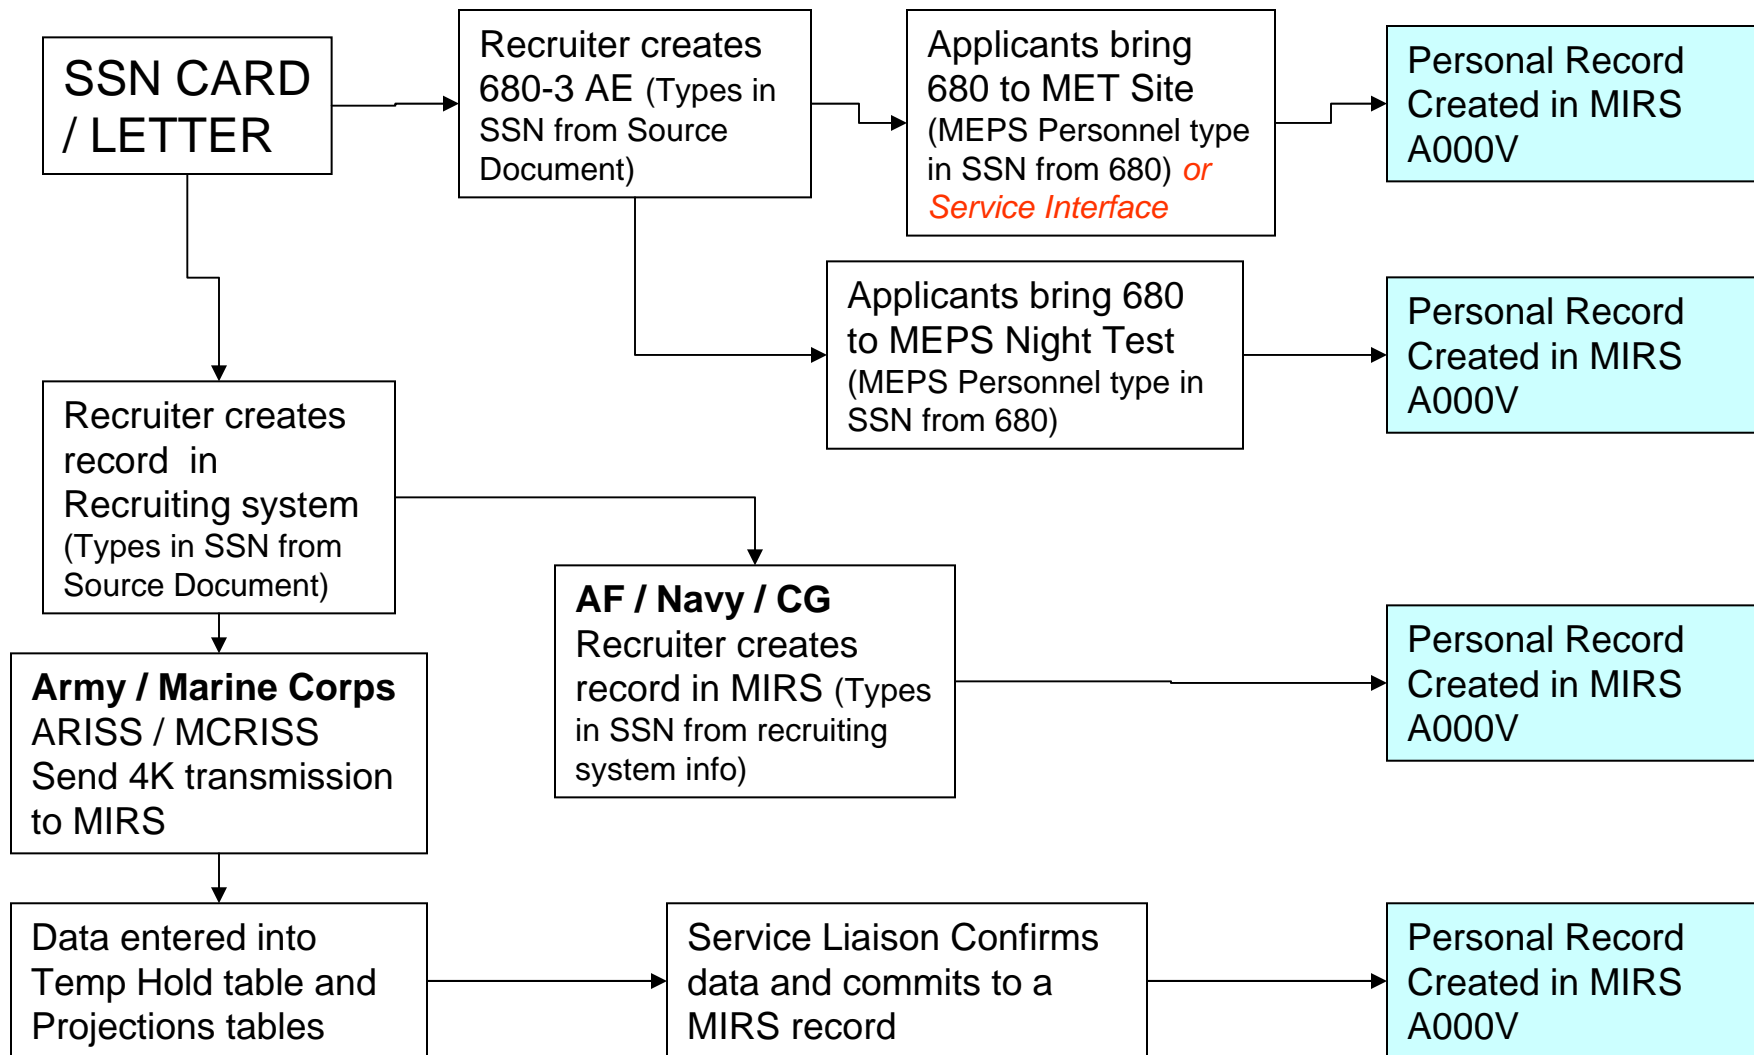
SSN CARD / LETTER

Recruiter creates 680-3 AE (Types in SSN from Source Document)

Applicants bring 680 to MET Site (MEPS Personnel type in SSN from 680) or Service Interface

Personal Record Created in MIRS A000V

Applicants bring 680 to MEPS Night Test (MEPS Personnel type in SSN from 680)

Personal Record Created in MIRS A000V

Recruiter creates record in Recruiting system (Types in SSN from Source Document)

AF / Navy / CG
Recruiter creates record in MIRS (Types in SSN from recruiting system info)

Personal Record Created in MIRS A000V

Army / Marine Corps
ARISS / MCRISS
Send 4K transmission to MIRS

Data entered into Temp Hold table and Projections tables

Service Liaison Confirms data and commits to a MIRS record

Personal Record Created in MIRS A000V